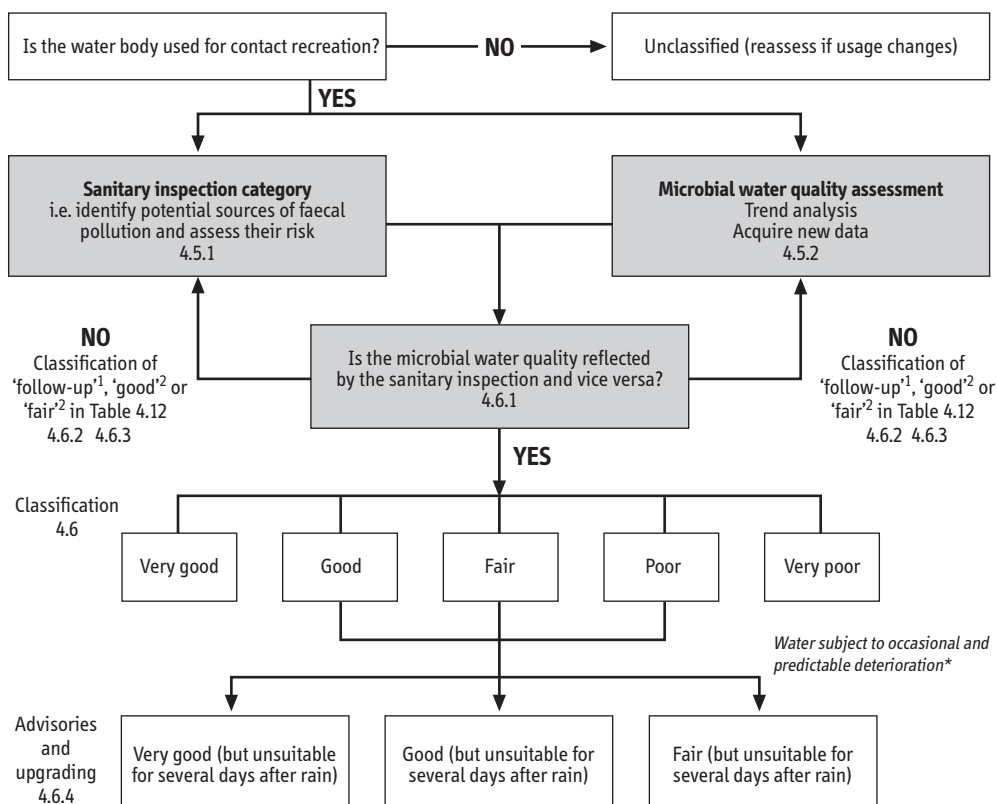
Is the water body used for contact recreation?

NO

Unclassified (reassess if usage changes)

YES

**Sanitary inspection category**
i.e. identify potential sources of faecal pollution and assess their risk
4.5.1

**Microbial water quality assessment**
Trend analysis
Acquire new data
4.5.2

NO
Classification of 'follow-up'$^1$, 'good'$^2$ or 'fair'$^2$ in Table 4.12
4.6.2 4.6.3

Is the microbial water quality reflected by the sanitary inspection and vice versa?
4.6.1

NO
Classification of 'follow-up'$^1$, 'good'$^2$ or 'fair'$^2$ in Table 4.12
4.6.2 4.6.3

YES

Classification
4.6

Very good

Good

Fair

Poor

Very poor

*Water subject to occasional and predictable deterioration\**

Advisories and upgrading
4.6.4

Very good (but unsuitable for several days after rain)

Good (but unsuitable for several days after rain)

Fair (but unsuitable for several days after rain)